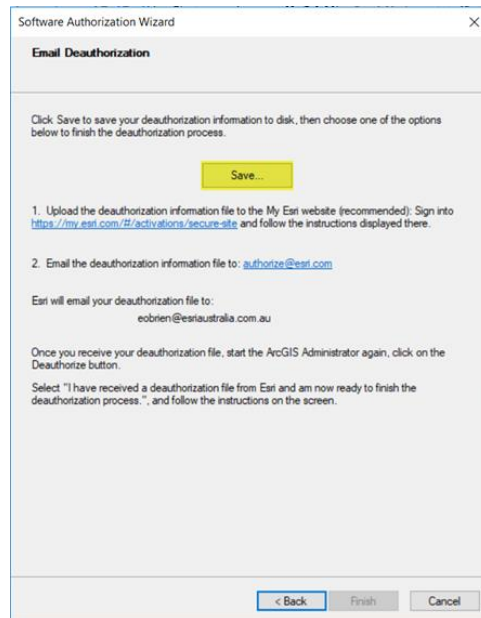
Software Authorization Wizard

×

Email Deauthorization

Click Save to save your deauthorization information to disk, then choose one of the options below to finish the deauthorization process.

Save...

1. Upload the deauthorization information file to the My Esri website (recommended): Sign into https://my.esri.com/#/activations/secure-site and follow the instructions displayed there.

2. Email the deauthorization information file to: authorize@esri.com

Esri will email your deauthorization file to:
eobrien@esriaustralia.com.au

Once you receive your deauthorization file, start the ArcGIS Administrator again, click on the Deauthorize button.

Select "I have received a deauthorization file from Esri and am now ready to finish the deauthorization process.", and follow the instructions on the screen.

< Back

Finish

Cancel